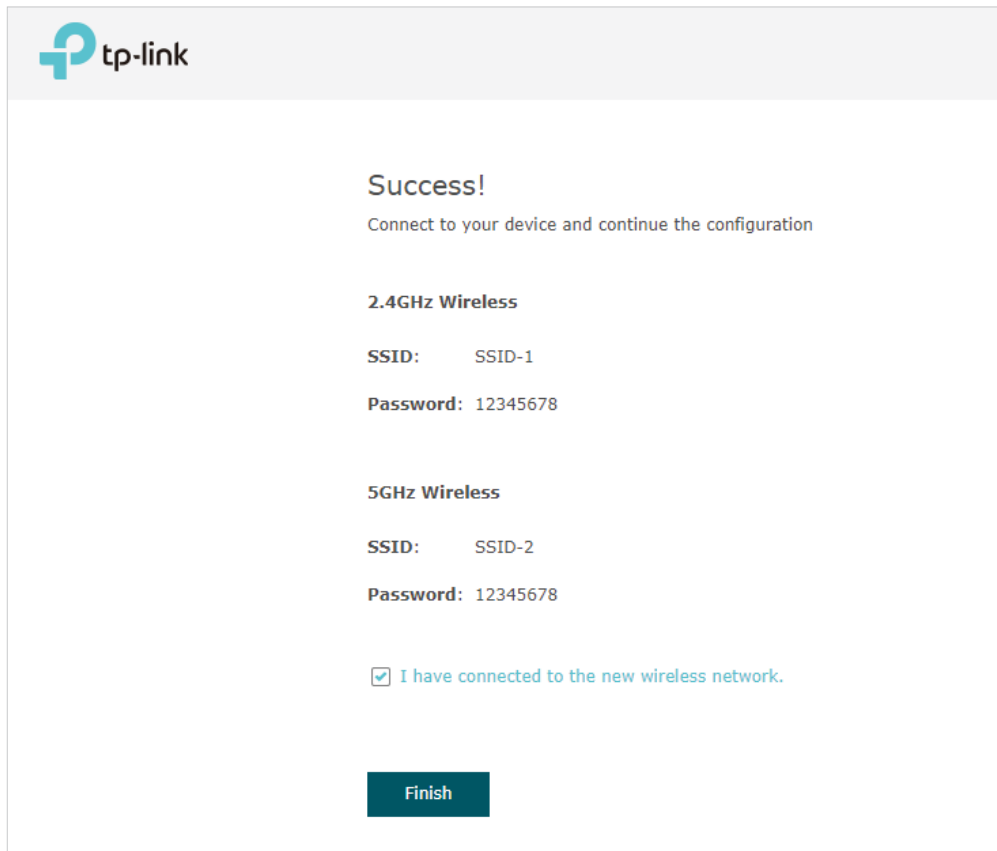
tp-link

Success!

Connect to your device and continue the configuration

2.4GHz Wireless

SSID: SSID-1

Password: 12345678

5GHz Wireless

SSID: SSID-2

Password: 12345678

I have connected to the new wireless network.

Finish